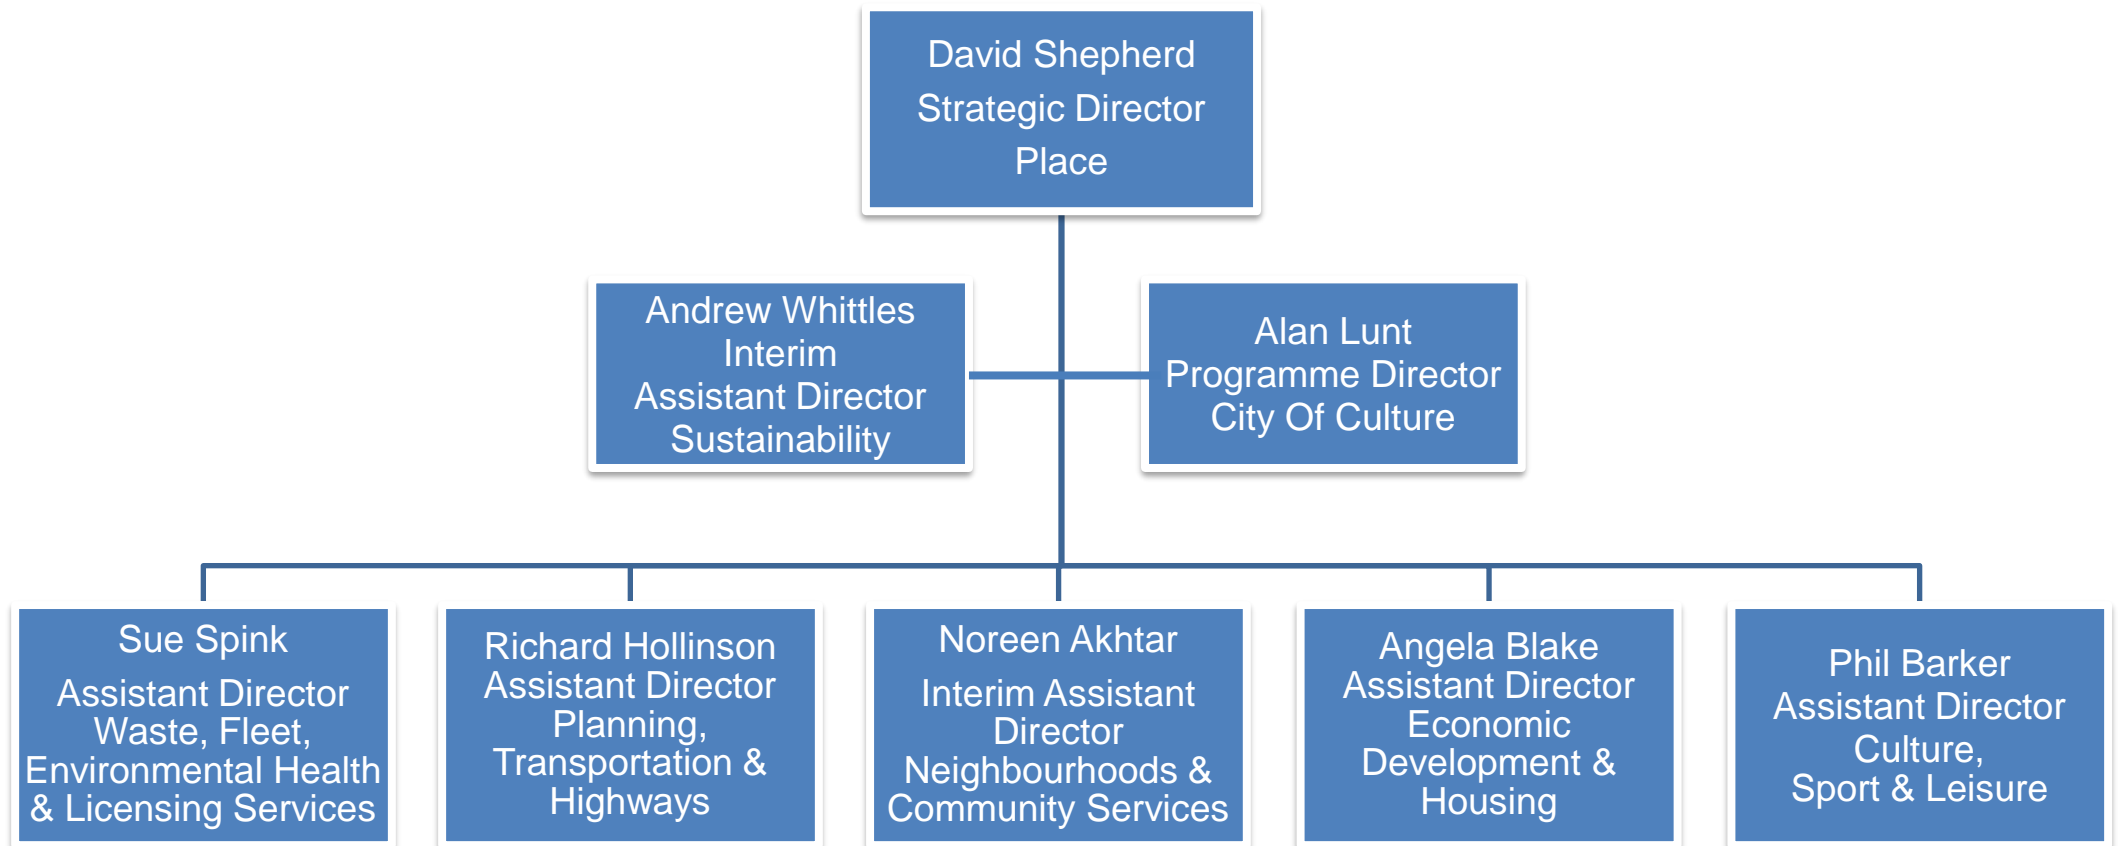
David Shepherd
Strategic Director
Place

Andrew Whittles
Interim
Assistant Director
Sustainability

Alan Lunt
Programme Director
City Of Culture

Sue Spink
Assistant Director
Waste, Fleet,
Environmental Health
& Licensing Services

Richard Hollinson
Assistant Director
Planning,
Transportation &
Highways

Noreen Akhtar
Interim Assistant
Director
Neighbourhoods &
Community Services

Angela Blake
Assistant Director
Economic
Development &
Housing

Phil Barker
Assistant Director
Culture,
Sport & Leisure